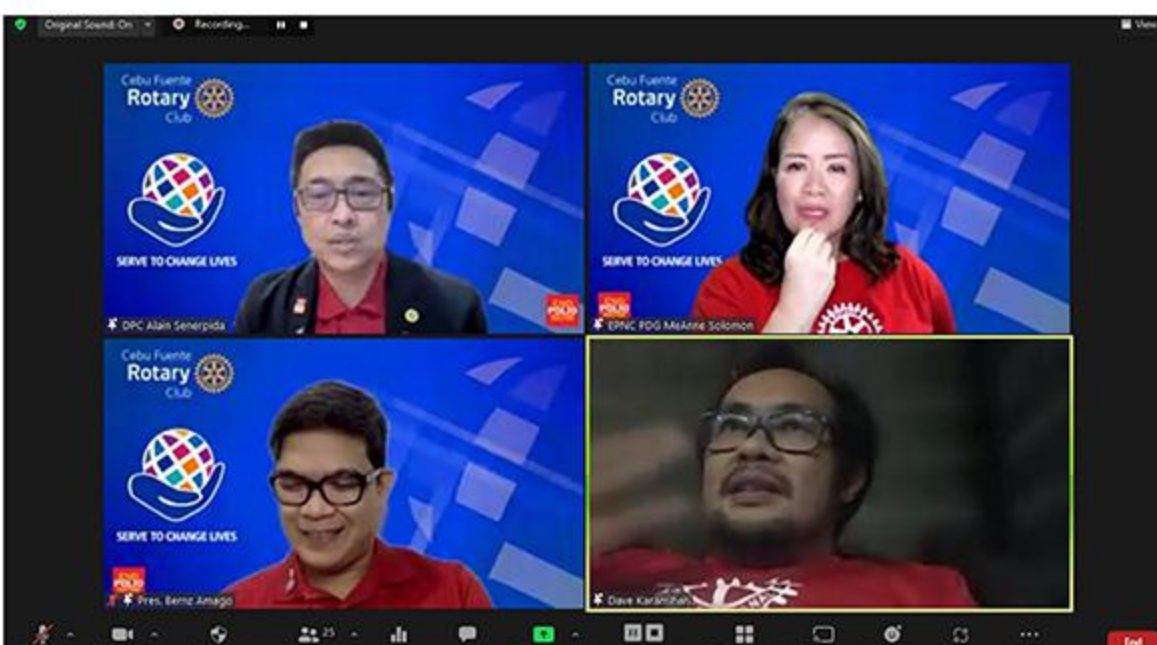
Original Sound: On Recording...

View

Cebu Fuente Rotary Club

SERVE TO CHANGE LIVES

END POLIO NOW

DPC Alain Senerpida

Cebu Fuente Rotary Club

SERVE TO CHANGE LIVES

END POLIO NOW

EPNC PDG MeAnne Solomon

Cebu Fuente Rotary Club

SERVE TO CHANGE LIVES

END POLIO NOW

Pres. Bernz Amago

Dave Karamihan

25

End